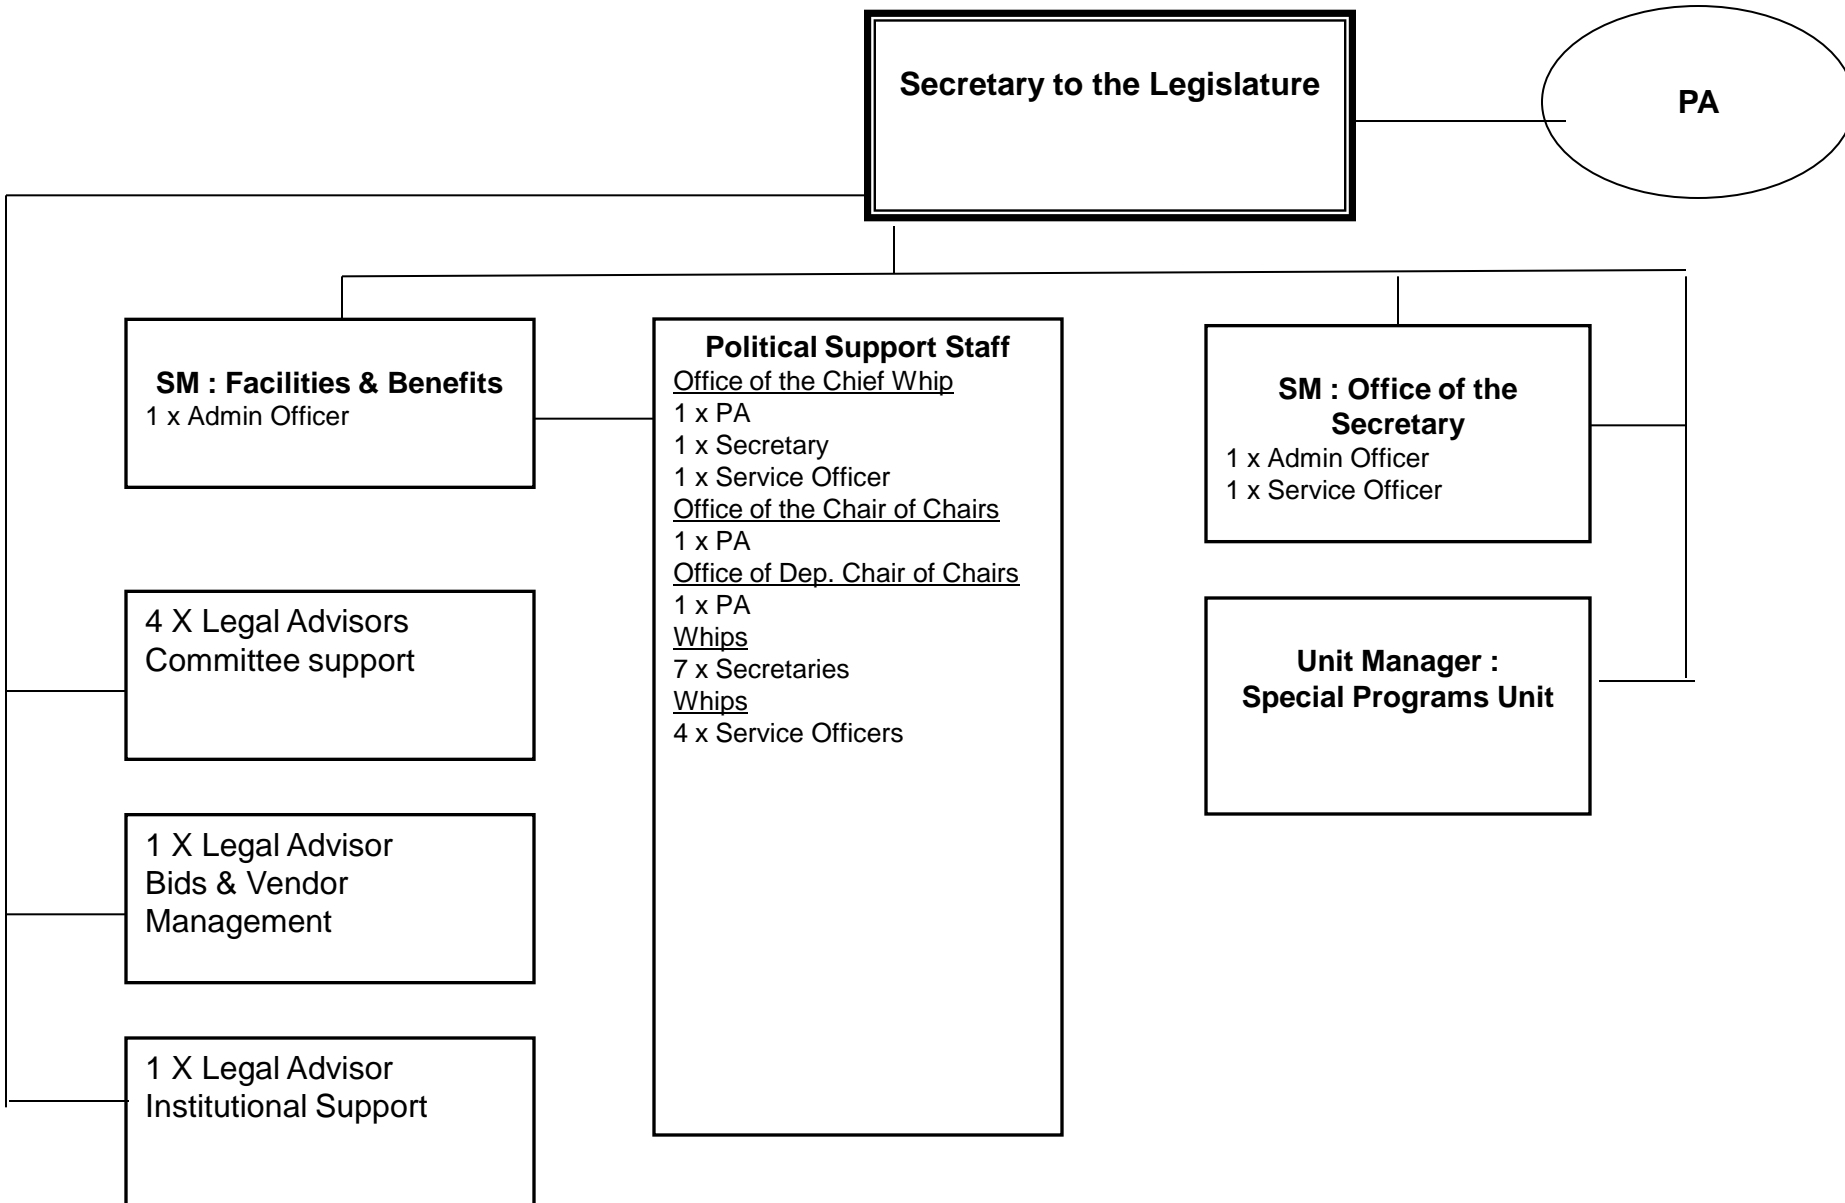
Secretary to the Legislature

PA

SM : Facilities & Benefits
1 x Admin Officer

Political Support Staff
Office of the Chief Whip
1 x PA
1 x Secretary
1 x Service Officer
Office of the Chair of Chairs
1 x PA
Office of Dep. Chair of Chairs
1 x PA
Whips
7 x Secretaries
Whips
4 x Service Officers

SM : Office of the Secretary
1 x Admin Officer
1 x Service Officer

4 X Legal Advisors
Committee support

Unit Manager :
Special Programs Unit

1 X Legal Advisor
Bids & Vendor Management

1 X Legal Advisor
Institutional Support